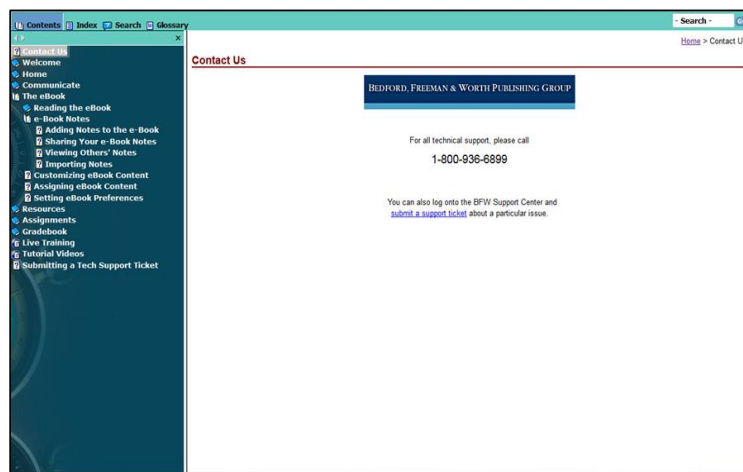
Contents Index Search Glossary

- Search -

Contact Us
Welcome
Home
Communicate
The eBook
Reading the eBook
e-Book Notes
Adding Notes to the e-Book
Sharing Your e-Book Notes
Viewing Others' Notes
Importing Notes
Customizing eBook Content
Assigning eBook Content
Setting eBook Preferences
Resources
Assignments
Gradebook
Live Training
Tutorial Videos
Submitting a Tech Support Ticket

Home > Contact U

Contact Us

BEDFORD, FREEMAN & WORTH PUBLISHING GROUP

For all technical support, please call

1-800-936-6899

You can also log onto the BFW Support Center and submit a support ticket about a particular issue.